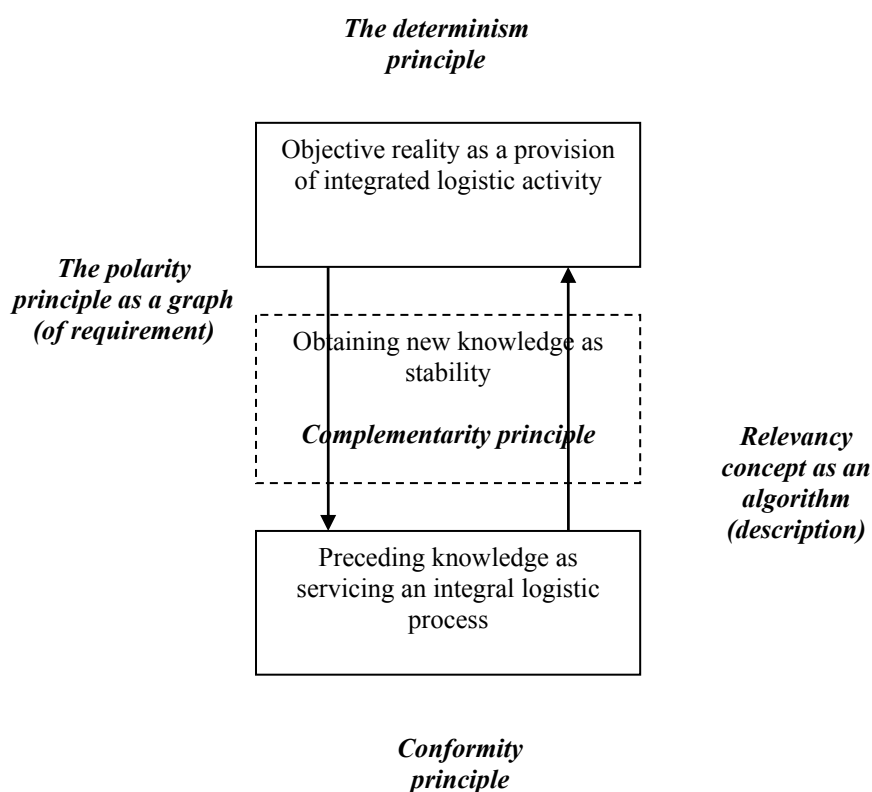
The determinism principle

Objective reality as a provision of integrated logistic activity

The polarity principle as a graph (of requirement)

Obtaining new knowledge as stability

Complementarity principle

Relevancy concept as an algorithm (description)

Preceding knowledge as servicing an integral logistic process

Conformity principle